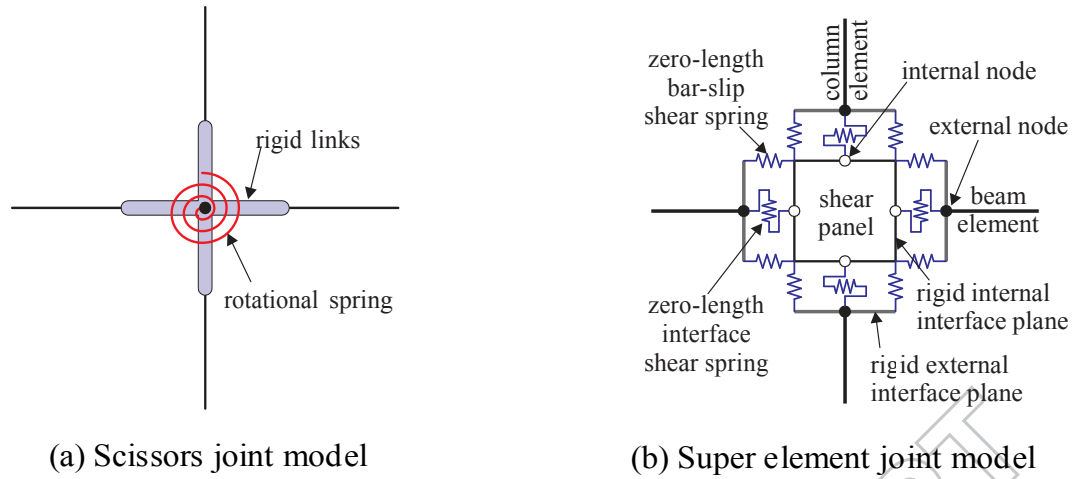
rigid links

rotational spring

(a) Scissors joint model

zero-length bar-slip shear spring

column element

internal node

external node

shear panel

beam element

zero-length interface shear spring

rigid internal interface plane

rigid external interface plane

(b) Super element joint model